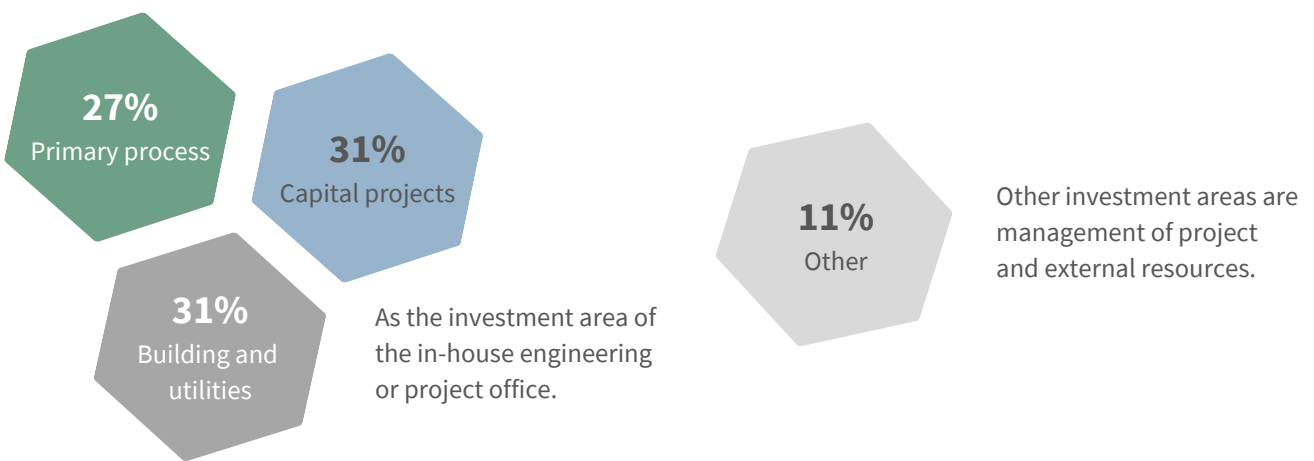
27%
Primary process

31%
Capital projects

31%
Building and utilities

As the investment area of the in-house engineering or project office.

11%
Other

Other investment areas are management of project and external resources.